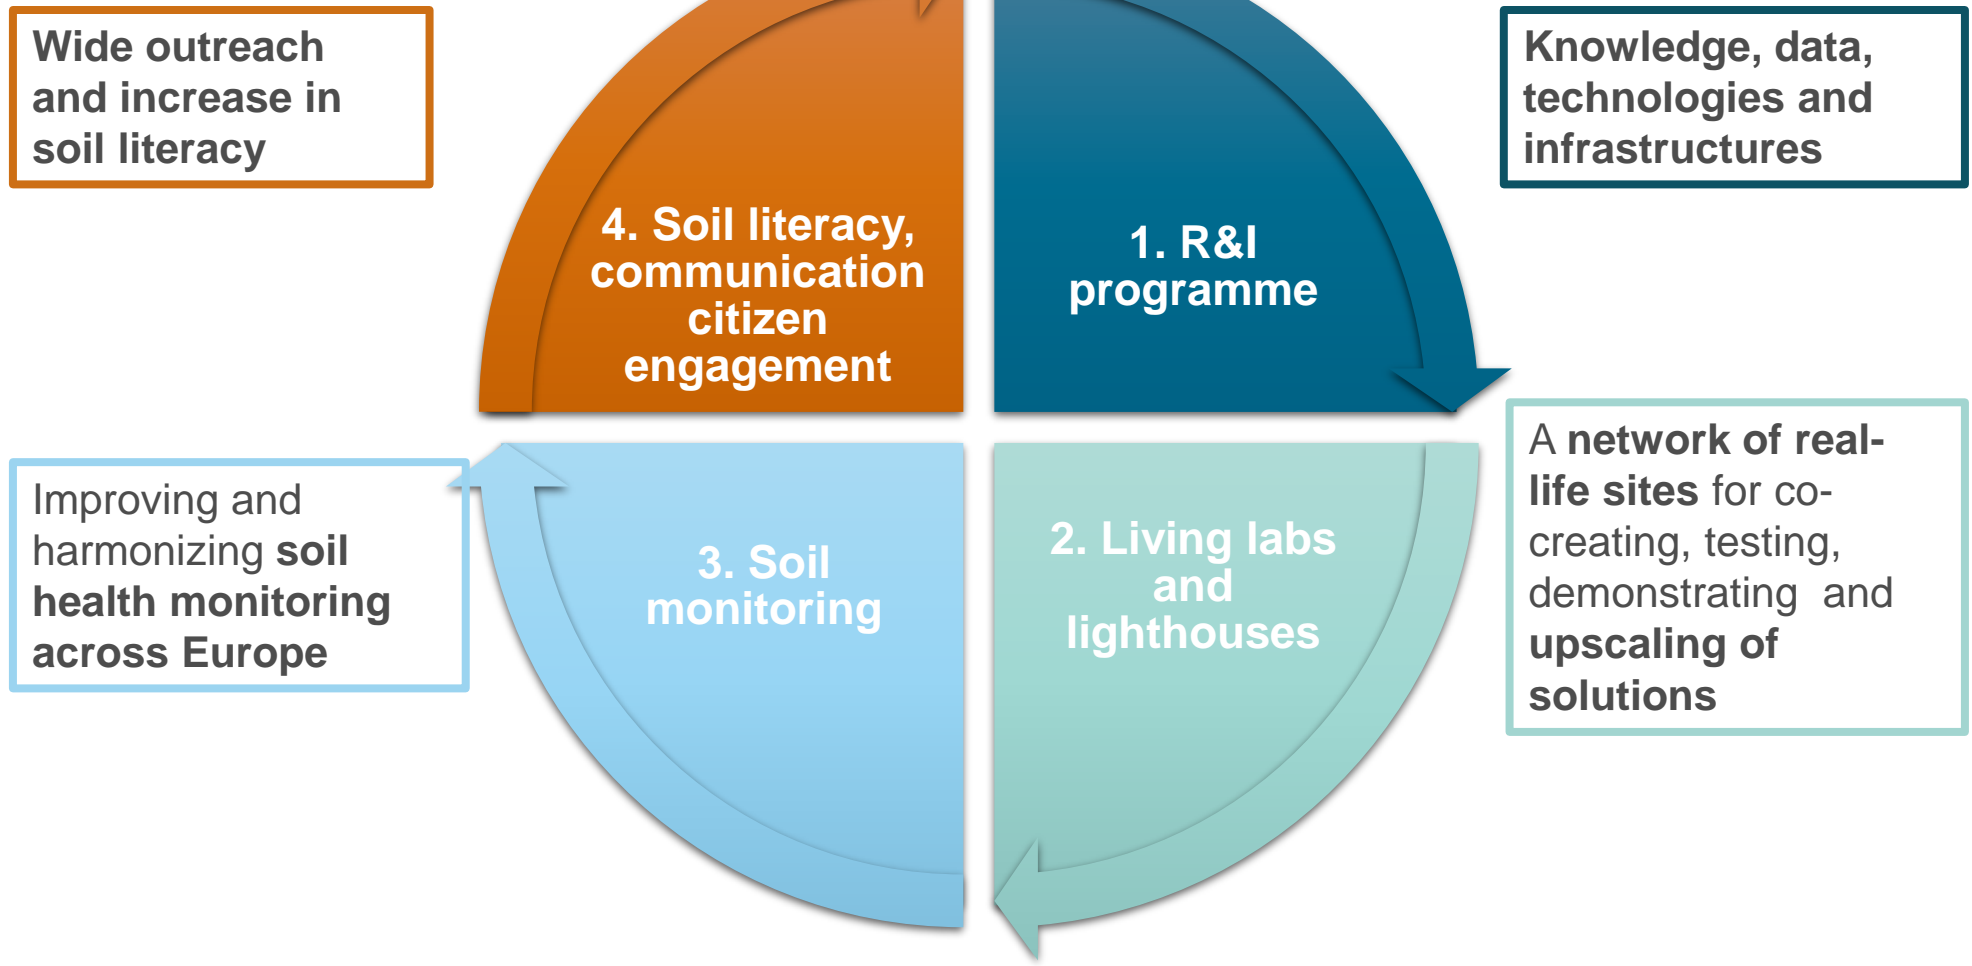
Wide outreach and increase in soil literacy

4. Soil literacy, communication citizen engagement

1. R&I programme

Knowledge, data, technologies and infrastructures

Improving and harmonizing soil health monitoring across Europe

3. Soil monitoring

2. Living labs and lighthouses

A network of real-life sites for co-creating, testing, demonstrating and upscaling of solutions